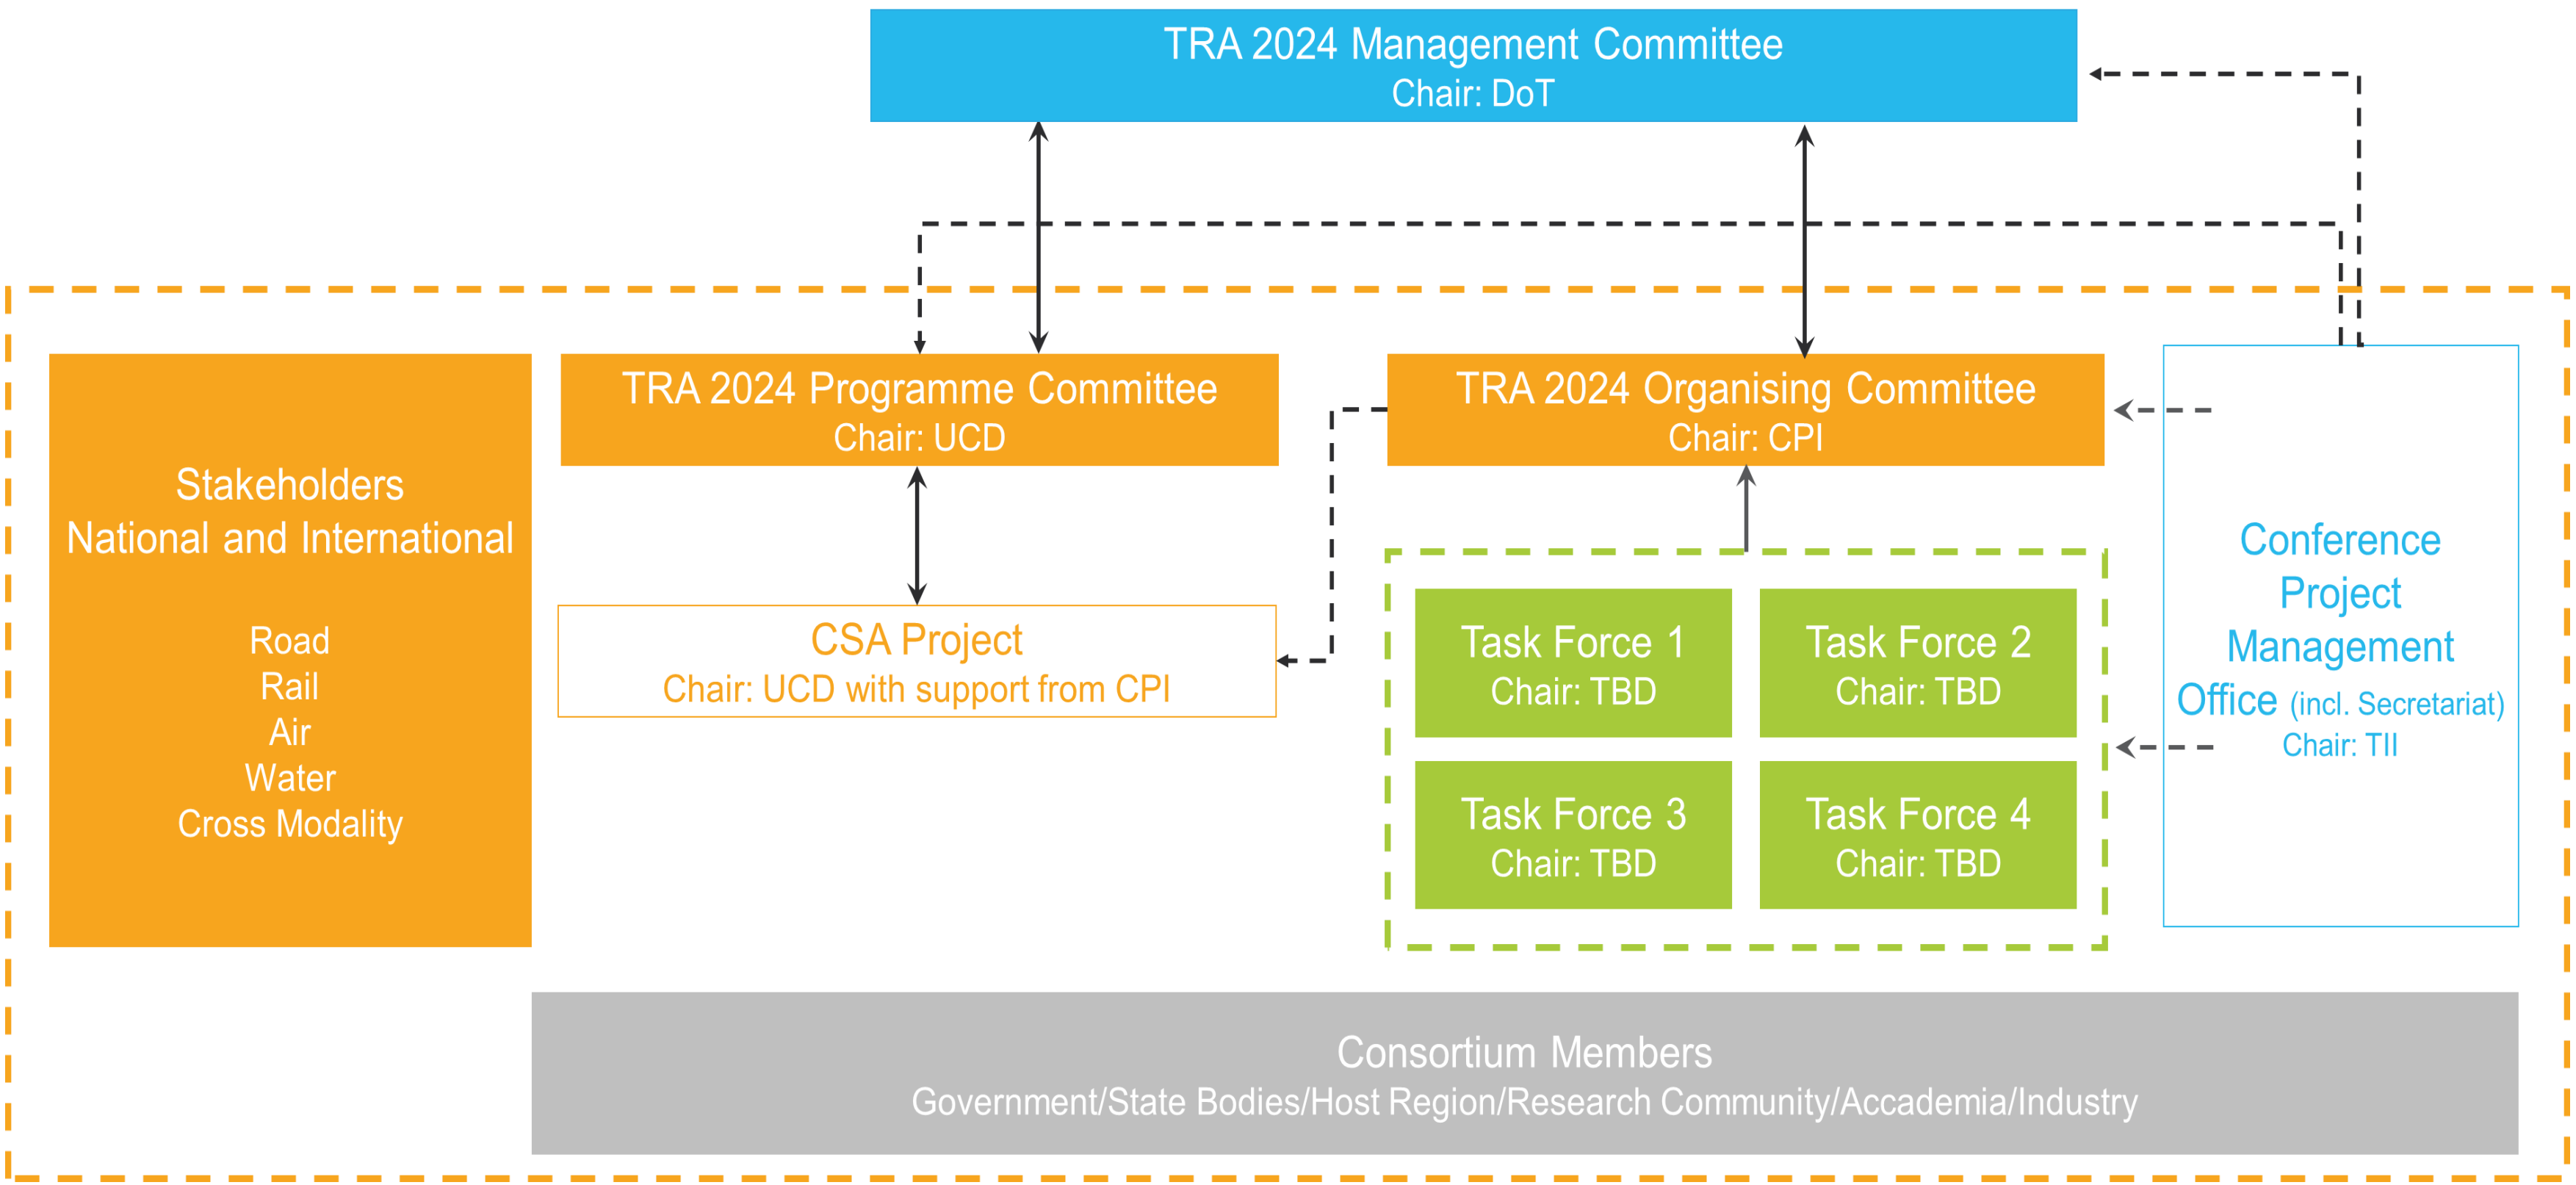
TRA 2024 Management Committee
Chair: DoT

Stakeholders
National and International

Road
Rail
Air
Water
Cross Modality

TRA 2024 Programme Committee
Chair: UCD

CSA Project
Chair: UCD with support from CPI

TRA 2024 Organising Committee
Chair: CPI

Task Force 1
Chair: TBD

Task Force 2
Chair: TBD

Task Force 3
Chair: TBD

Task Force 4
Chair: TBD

Conference Project Management Office (incl. Secretariat)
Chair: TII

Consortium Members
Government/State Bodies/Host Region/Research Community/Accademia/Industry